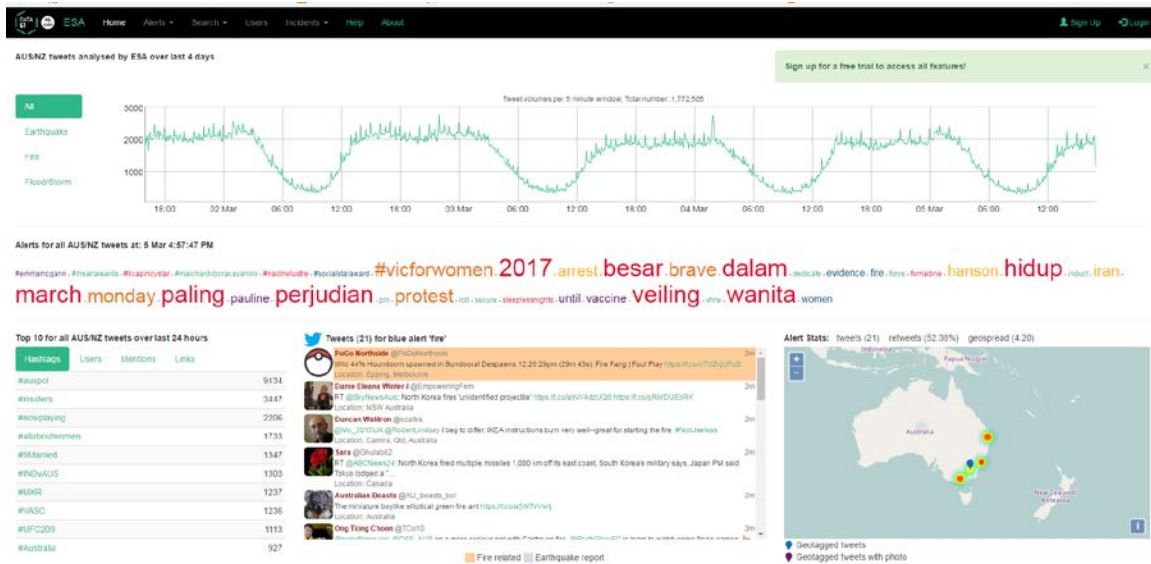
ESA Home Alerts ▾ Search ▾ Users Incidents ▾ Help About

Sign Up Login

AUS/NZ tweets analysed by ESA over last 4 days

Sign up for a free trial to access all features!

All
Earthquake
Fire
Flood/Storm

Tweet volumes per 5 minute window. Total number: 1,772,505

3000
2000
1000

18:00 02 Mar 06:00 12:00 18:00 03 Mar 06:00 12:00 18:00 04 Mar 06:00 12:00 18:00 05 Mar 06:00 12:00

Alerts for all AUS/NZ tweets at: 5 Mar 4:57:47 PM

#emmamcgann #iheartawards #kcapinoystar #michaelvdoracavianni #naidheludhe #socialstaraward #vicforwomen 2017 arrest besar brave dalam dedicate evidence fire force fernadina hanson hidup induct iran march monday paling pauline perjudian pm protest roll secure sleeplessnights until vaccine veiling vhrw wanita women

Top 10 for all AUS/NZ tweets over last 24 hours

Hashtags Users Mentions Links

| | |
|---|---|
| #auspol | 9134 |
| #insiders | 3447 |
| #nowplaying | 2206 |
| #allaboutwomen | 1733 |
| #9Married | 1347 |
| #INDvAUS | 1303 |
| #MKR | 1237 |
| #VASC | 1236 |
| #UFC209 | 1113 |
| #Australia | 927 |

Tweets (21) for blue alert 'fire'

PoGo Northside @PoGoNorthside 2m
Wild 44% Houndoom spawned in Bundoora! Despawns 12:20:23pm (29m 43s). Fire Fang / Foul Play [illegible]
Location: Epping, Melbourne

Dame Elena Winter @EmpoweringFem 2m
RT @SkyNewsAus: North Korea fires "unidentified projectile" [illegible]
Location: NSW Australia

Duncan Waldron @ozalbo 2m
@Mo_2015UK @RobertLindsay I beg to differ. IKEA instructions burn very well—great for starting the fire. #NotUseless
Location: Camira, Qld, Australia

Sara @Ghulab82 2m
RT @ABCNews24: North Korea fired multiple missiles 1,000 km off its east coast, South Korea's military says. Japan PM said Tokyo lodged a "...
Location: Canada

Australian Beasts @AU_beasts_bot 2m
The miniature boylike elliptical green fire ant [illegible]
Location: Australia

Ong Tiong Choon @TCo10 2m
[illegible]

Fire related Earthquake report

Alert Stats: tweets (21) retweets (52.38%) geospread (4.20)

Papua New Guinea
Indonesia
Australia
New Zealand

Geotagged tweets
Geotagged tweets with photo